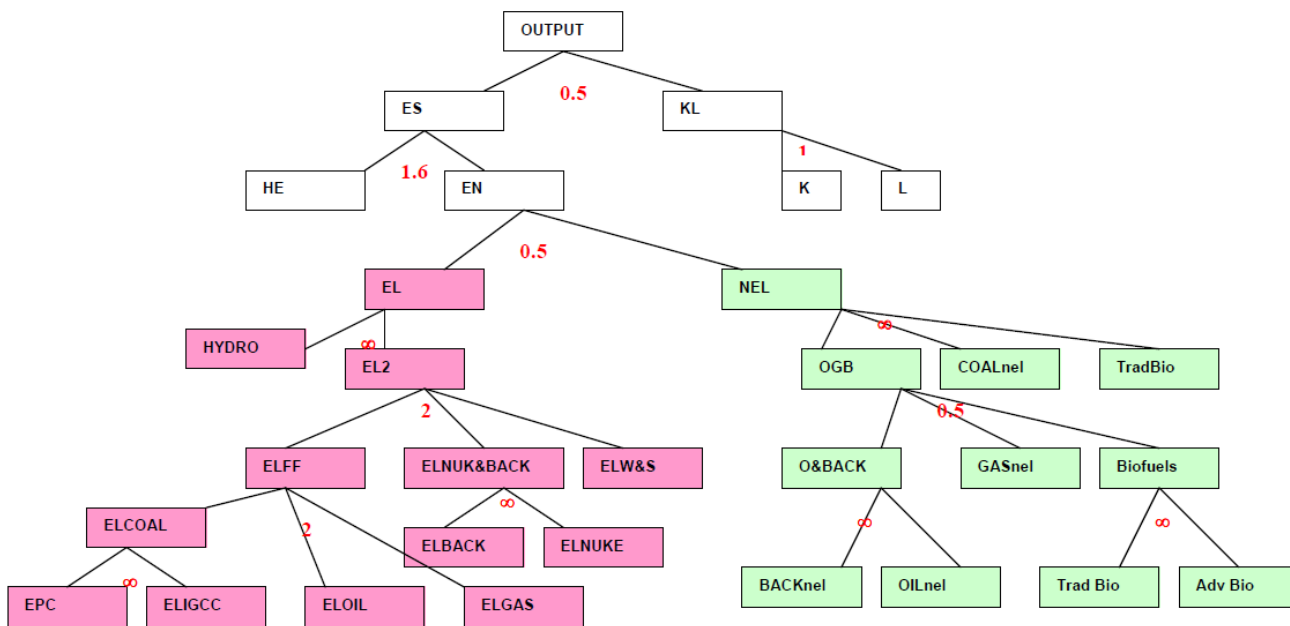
OUTPUT

0.5

ES

KL

1.6

1

HE

EN

K

L

0.5

EL

NEL

HYDRO

$\infty$

EL2

$\infty$

OGB

COALnel

TradBio

2

0.5

ELFF

ELNUK&BACK

ELW&S

O&BACK

GASnel

Biofuels

$\infty$

ELCOAL

2

ELBACK

ELNUKE

$\infty$

$\infty$

$\infty$

EPC

ELIGCC

ELOIL

ELGAS

BACKnel

OILnel

Trad Bio

Adv Bio